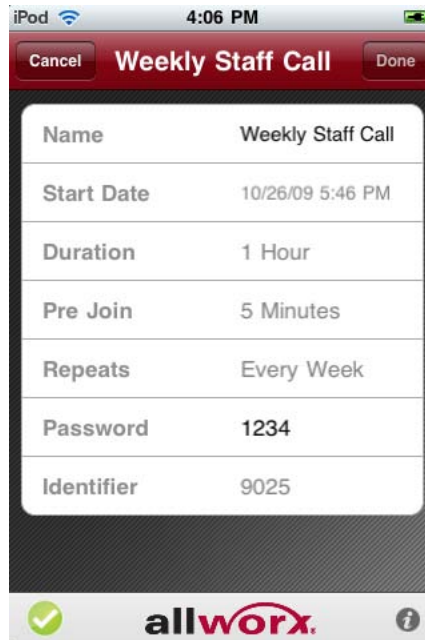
iPod 4:06 PM

Cancel Weekly Staff Call Done

| Name | Weekly Staff Call |
|---|---|
| Start Date | 10/26/09 5:46 PM |
| Duration | 1 Hour |
| Pre Join | 5 Minutes |
| Repeats | Every Week |
| Password | 1234 |
| Identifier | 9025 |

allworx.